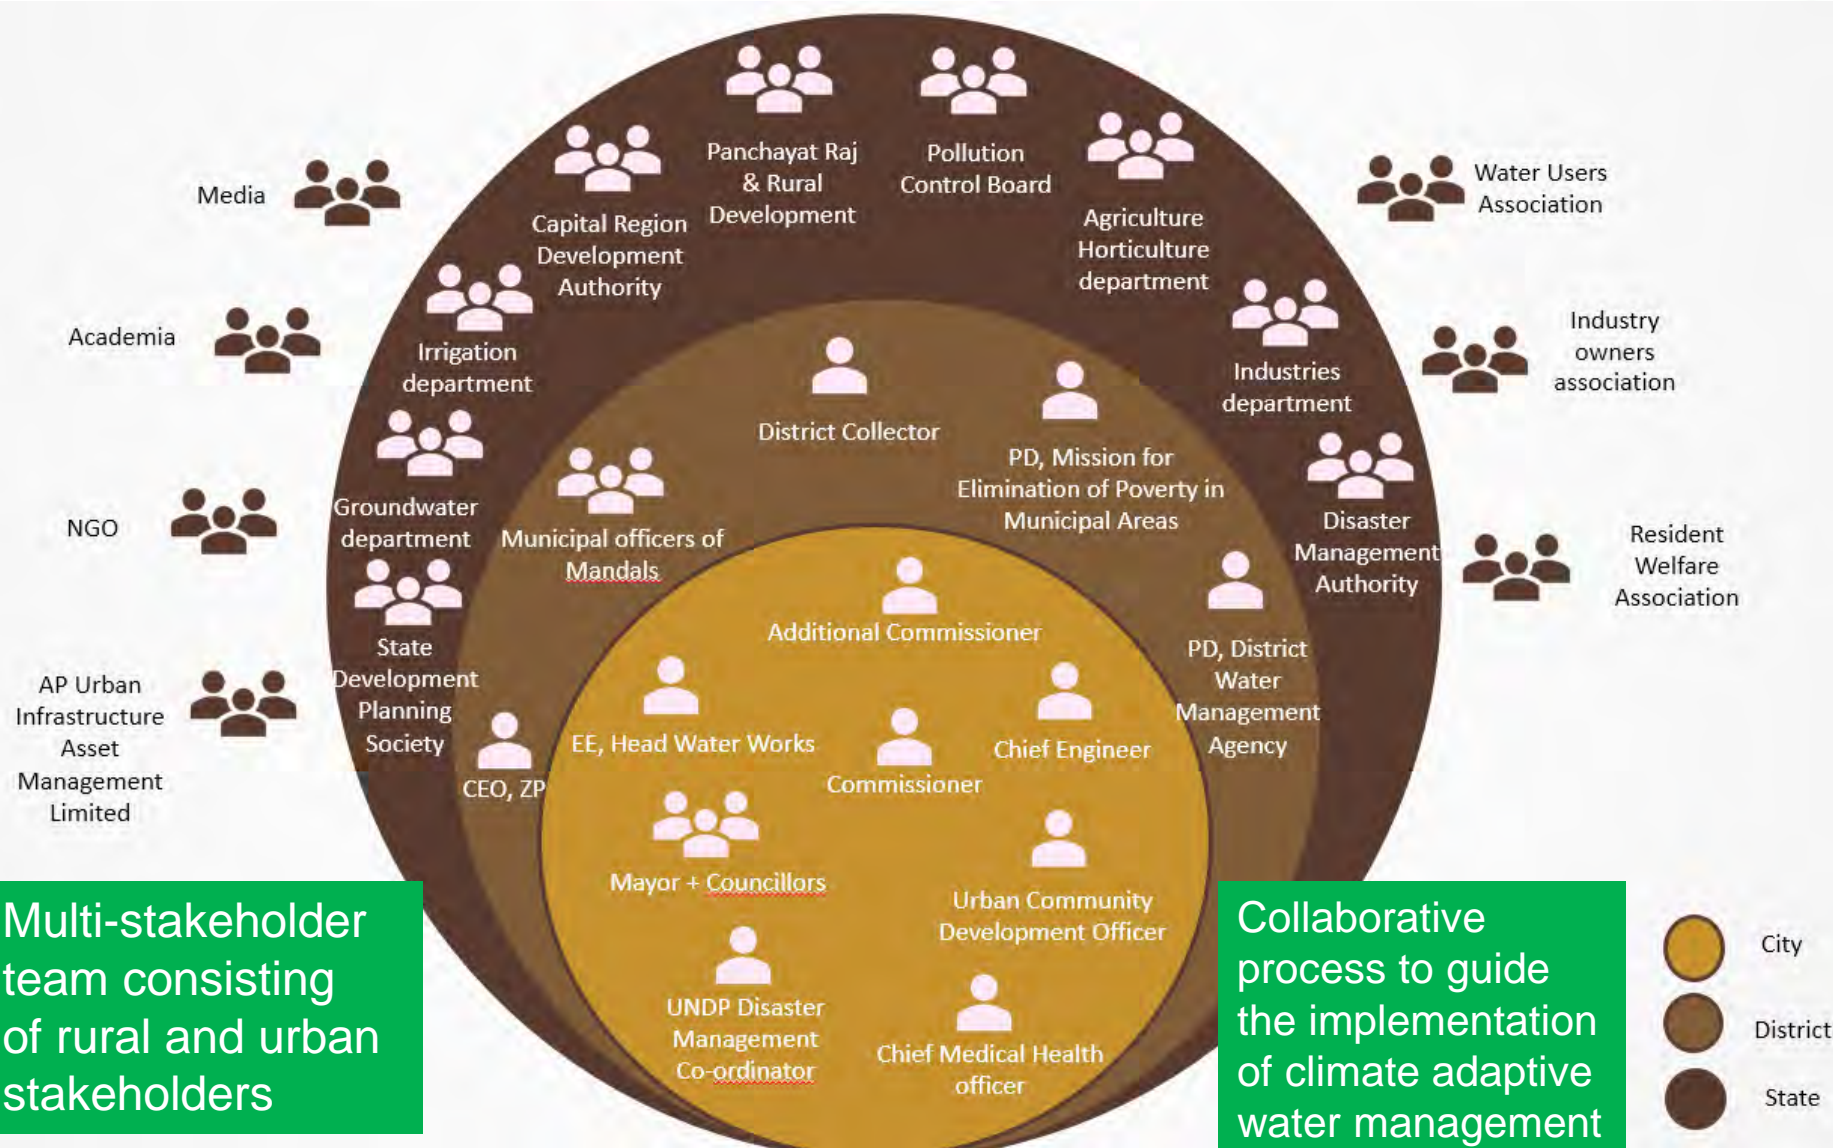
Media

Panchayat Raj & Rural Development

Pollution Control Board

Water Users Association

Capital Region Development Authority

Agriculture Horticulture department

Academia

Irrigation department

Industry owners association

Industries department

District Collector

PD, Mission for Elimination of Poverty in Municipal Areas

Groundwater department

NGO

Municipal officers of Mandals

Disaster Management Authority

Resident Welfare Association

Additional Commissioner

State Development Planning Society

PD, District Water Management Agency

AP Urban Infrastructure Asset Management Limited

EE, Head Water Works

Chief Engineer

CEO, ZP

Commissioner

Mayor + Councillors

Urban Community Development Officer

UNDP Disaster Management Co-ordinator

Chief Medical Health officer

Multi-stakeholder team consisting of rural and urban stakeholders

Collaborative process to guide the implementation of climate adaptive water management

City

District

State